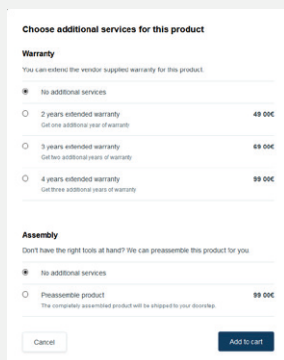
Choose additional services for this product

Warranty

You can extend the vendor supplied warranty for this product.

No additional services

2 years extended warranty
Get one additional year of warranty
49 00€

3 years extended warranty
Get two additional years of warranty
69 00€

4 years extended warranty
Get three additional years of warranty
99 00€

Assembly

Don't have the right tools at hand? We can preassemble this product for you.

No additional services

Preassemble product
The completely assembled product will be shipped to your doorstep.
99 00€

Cancel

Add to cart